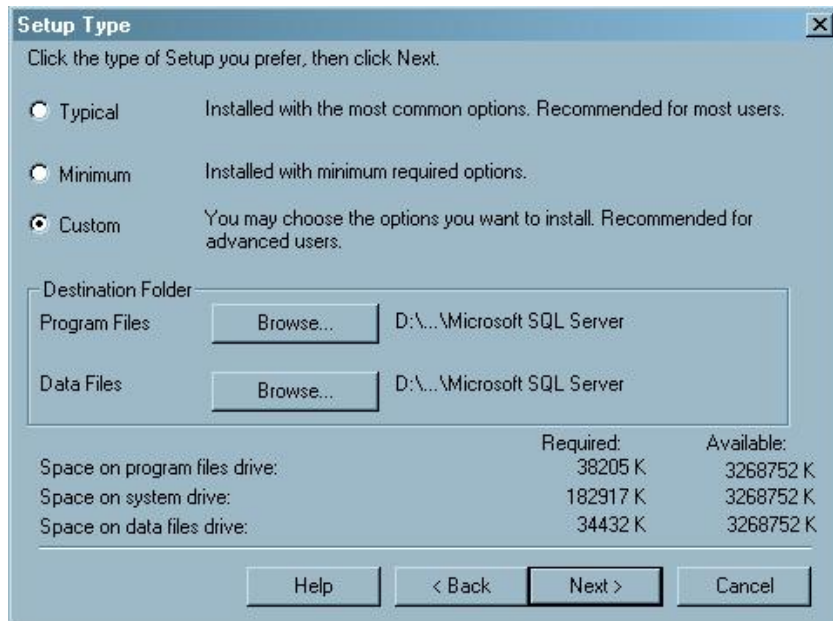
Setup Type

Click the type of Setup you prefer, then click Next.

Typical Installed with the most common options. Recommended for most users.

Minimum Installed with minimum required options.

Custom You may choose the options you want to install. Recommended for advanced users.

Destination Folder

Program Files Browse... D:\...\Microsoft SQL Server

Data Files Browse... D:\...\Microsoft SQL Server

| | Required: | Available: |
|---|---|---|
| Space on program files drive: | 38205 K | 3268752 K |
| Space on system drive: | 182917 K | 3268752 K |
| Space on data files drive: | 34432 K | 3268752 K |

Help < Back Next > Cancel